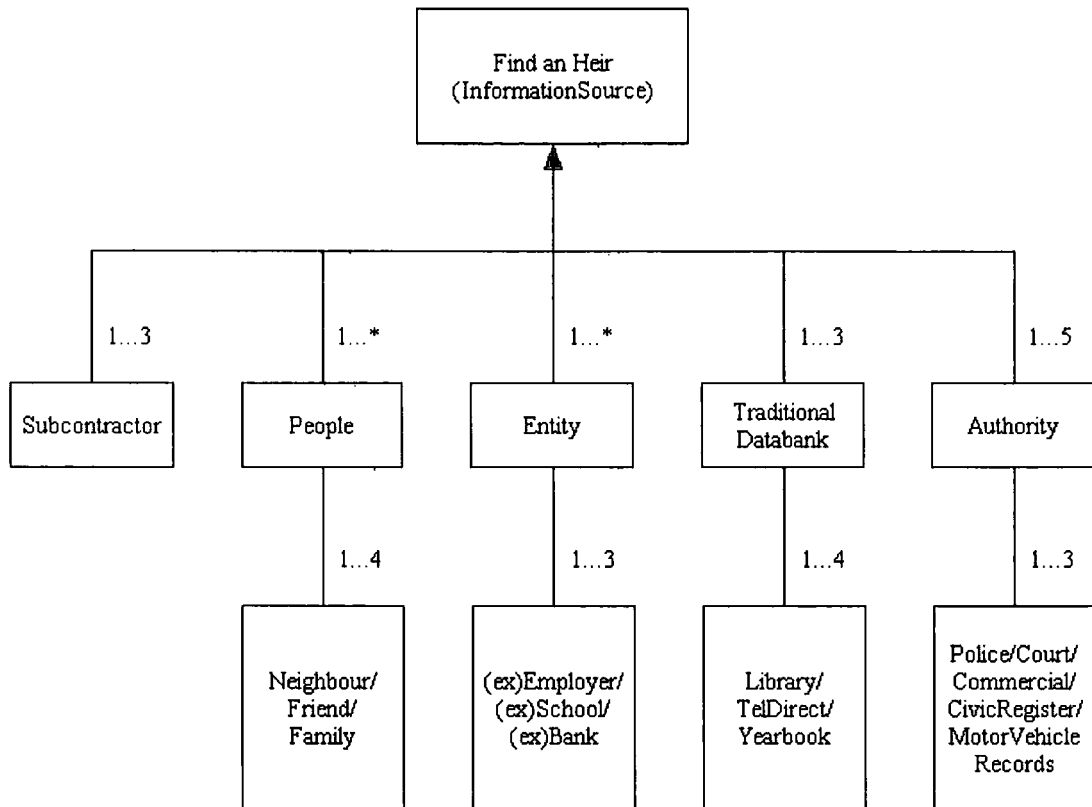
Find an Heir
(InformationSource)

1...3

1...*

1...*

1...3

1...5

Subcontractor

People

Entity

Traditional Databank

Authority

1...4

1...3

1...4

1...3

Neighbour/ Friend/ Family

(ex)Employer/ (ex)School/ (ex)Bank

Library/ TelDirect/ Yearbook

Police/Court/ Commercial/ CivicRegister/ MotorVehicle Records